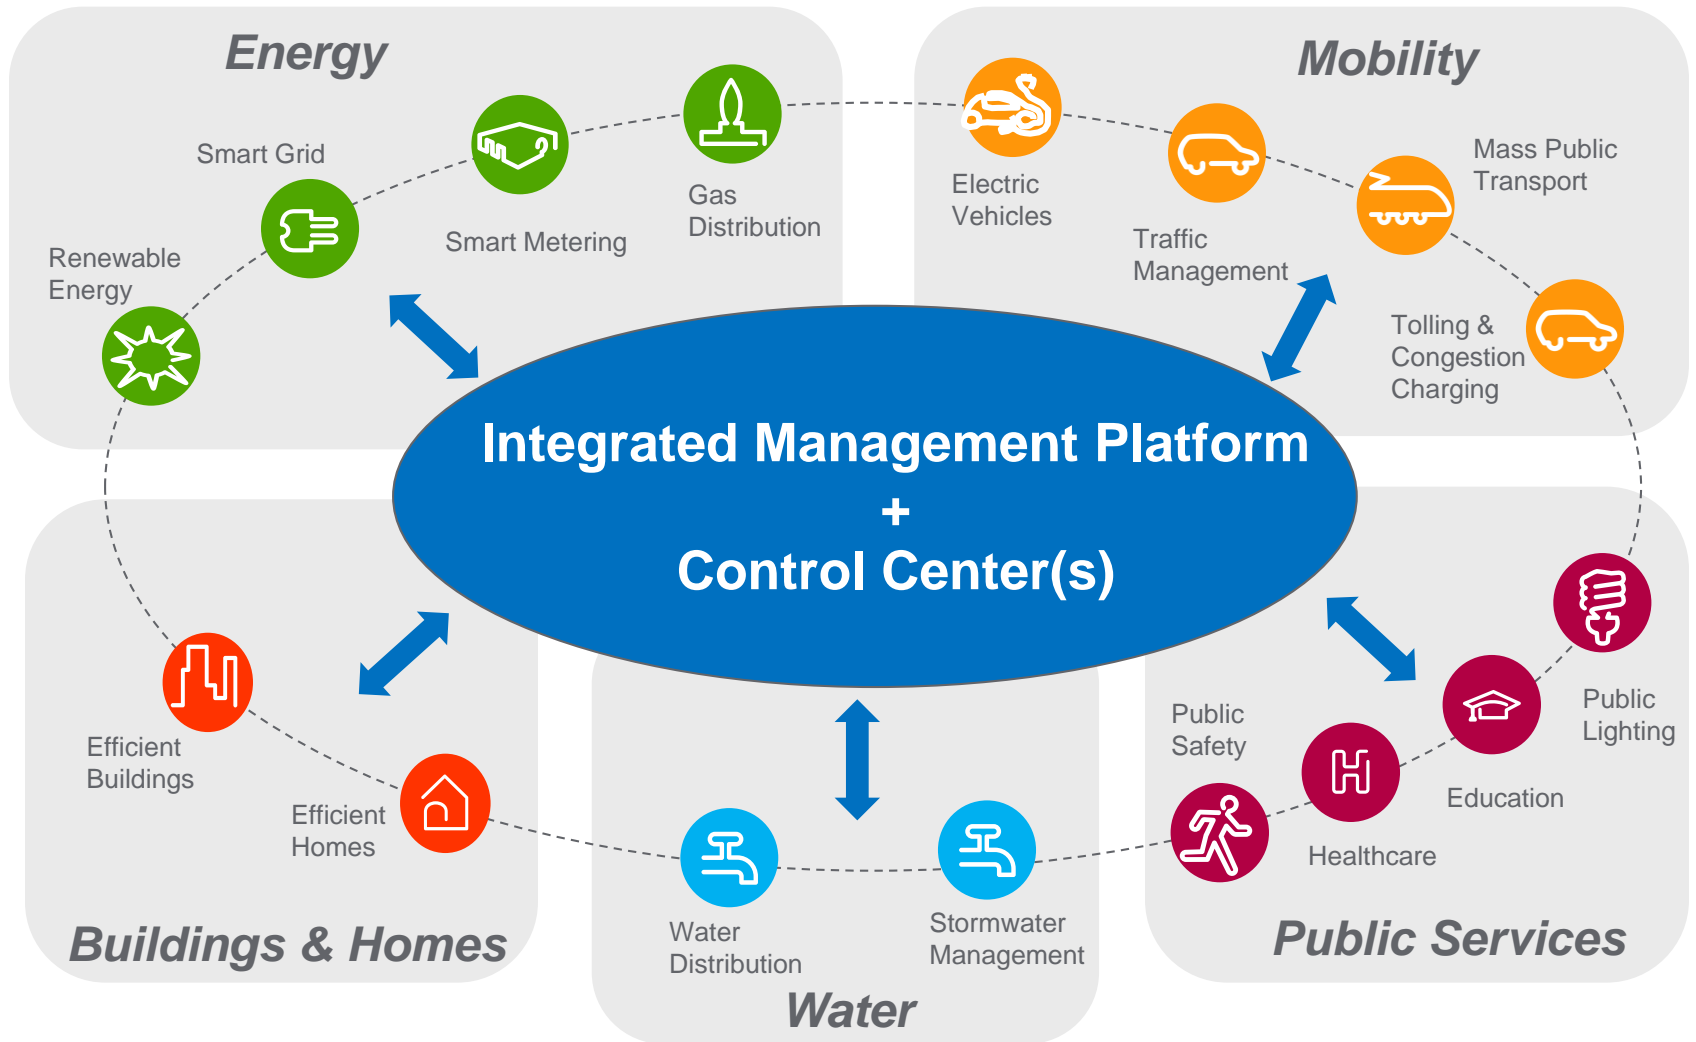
Energy

Smart Grid

Smart Metering

Gas Distribution

Renewable Energy

Mobility

Electric Vehicles

Traffic Management

Mass Public Transport

Tolling & Congestion Charging

Integrated Management Platform
+
Control Center(s)

Efficient Buildings

Efficient Homes

Buildings & Homes

Water Distribution

Stormwater Management

Water

Public Safety

Healthcare

Education

Public Lighting

Public Services